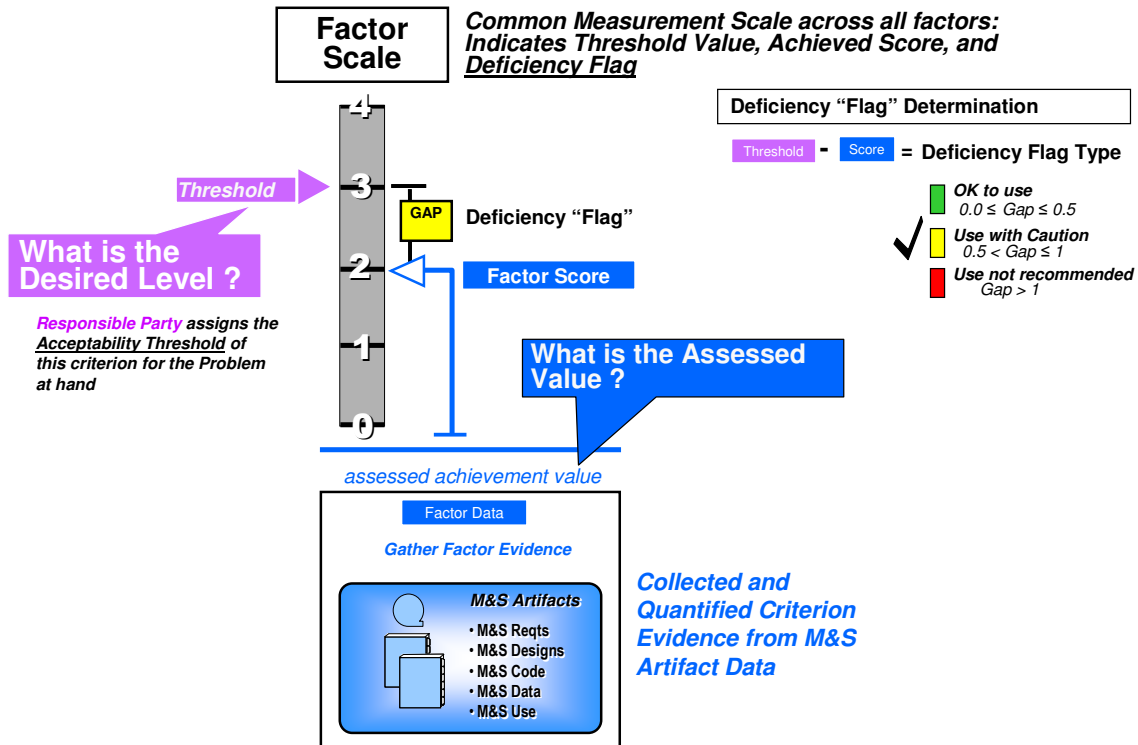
Factor Scale

Common Measurement Scale across all factors: Indicates Threshold Value, Achieved Score, and Deficiency Flag

4

3

2

1

0

Threshold

What is the Desired Level ?

Responsible Party assigns the Acceptability Threshold of this criterion for the Problem at hand

GAP

Deficiency "Flag"

Factor Score

What is the Assessed Value ?

Deficiency "Flag" Determination

Threshold - Score = Deficiency Flag Type

OK to use
$0.0 \leq Gap \leq 0.5$

Use with Caution
$0.5 < Gap \leq 1$

Use not recommended
$Gap > 1$

assessed achievement value

Factor Data

Gather Factor Evidence

M&S Artifacts
• M&S Reqts
• M&S Designs
• M&S Code
• M&S Data
• M&S Use

Collected and Quantified Criterion Evidence from M&S Artifact Data